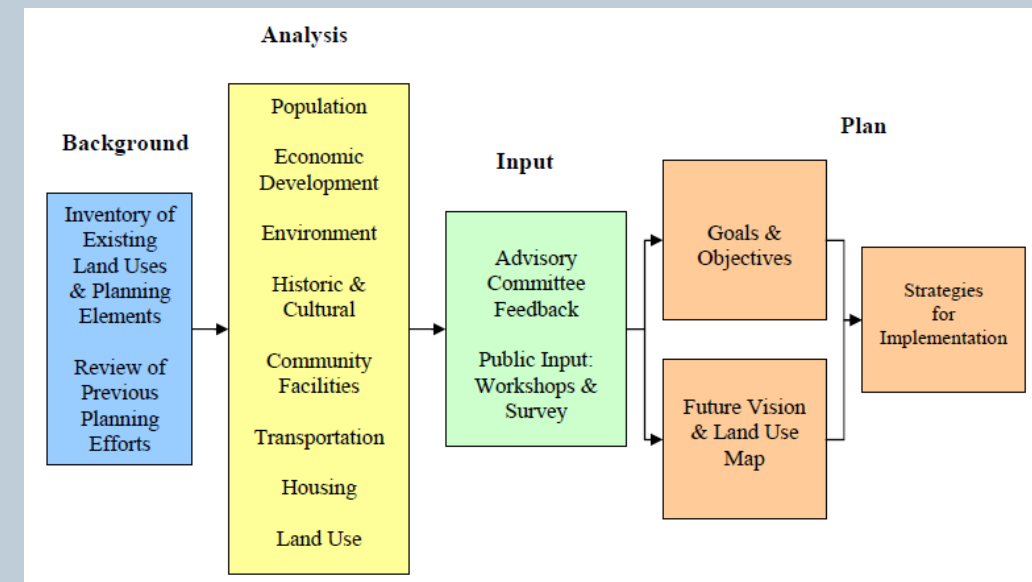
Background

Inventory of Existing Land Uses & Planning Elements

Review of Previous Planning Efforts

Analysis

Population

Economic Development

Environment

Historic & Cultural

Community Facilities

Transportation

Housing

Land Use

Input

Advisory Committee Feedback

Public Input: Workshops & Survey

Plan

Goals & Objectives

Future Vision & Land Use Map

Strategies for Implementation